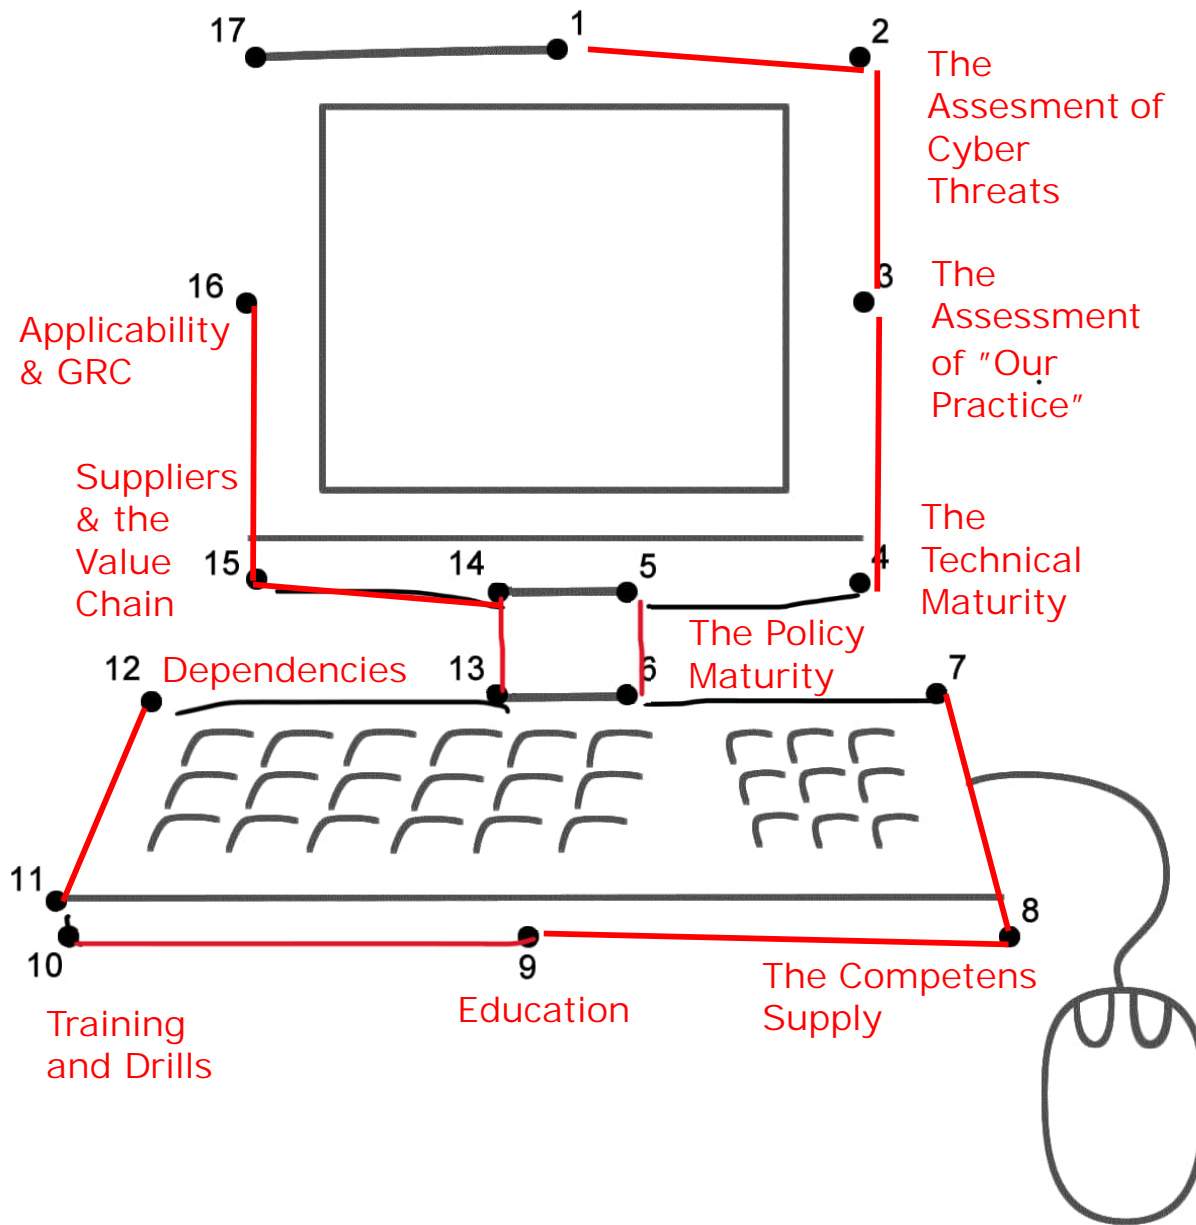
17
1
2
The Assesment of Cyber Threats

16
Applicability & GRC

3
The Assessment of "Our Practice"

Suppliers & the Value Chain
15
14
5
4
The Technical Maturity

The Policy Maturity

12
Dependencies
13
6
7

11
8
10
9
Training and Drills
Education
The Competens Supply